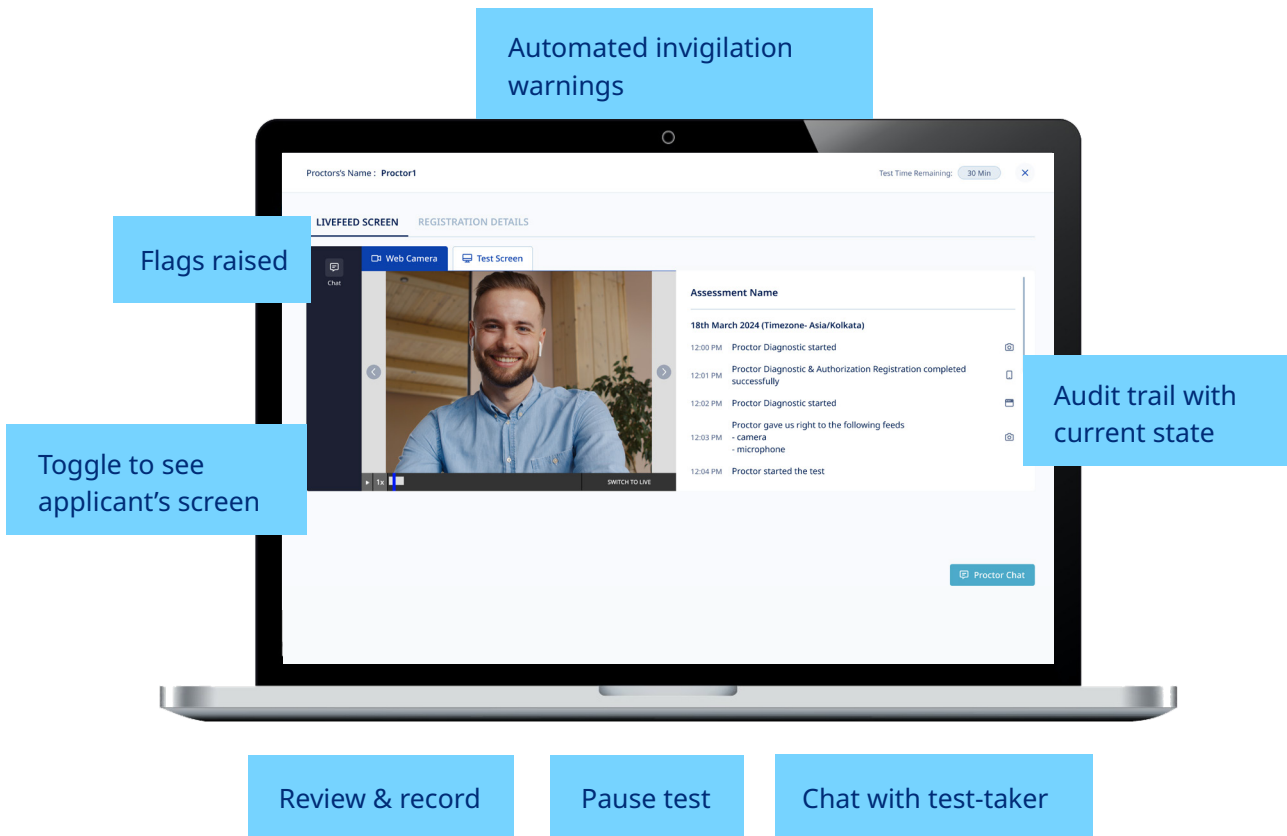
Automated invigilation warnings

Proctors's Name : Proctor1

Test Time Remaining: 30 Min

×

LIVEFEED SCREEN

REGISTRATION DETAILS

Flags raised

Chat

Web Camera

Test Screen

Toggle to see applicant's screen

1x

SWITCH TO LIVE

Assessment Name

18th March 2024 (Timezone- Asia/Kolkata)

12:00 PM Proctor Diagnostic started

12:01 PM Proctor Diagnostic & Authorization Registration completed successfully

12:02 PM Proctor Diagnostic started

12:03 PM Proctor gave us right to the following feeds
- camera
- microphone

12:04 PM Proctor started the test

Audit trail with current state

Proctor Chat

Review & record

Pause test

Chat with test-taker